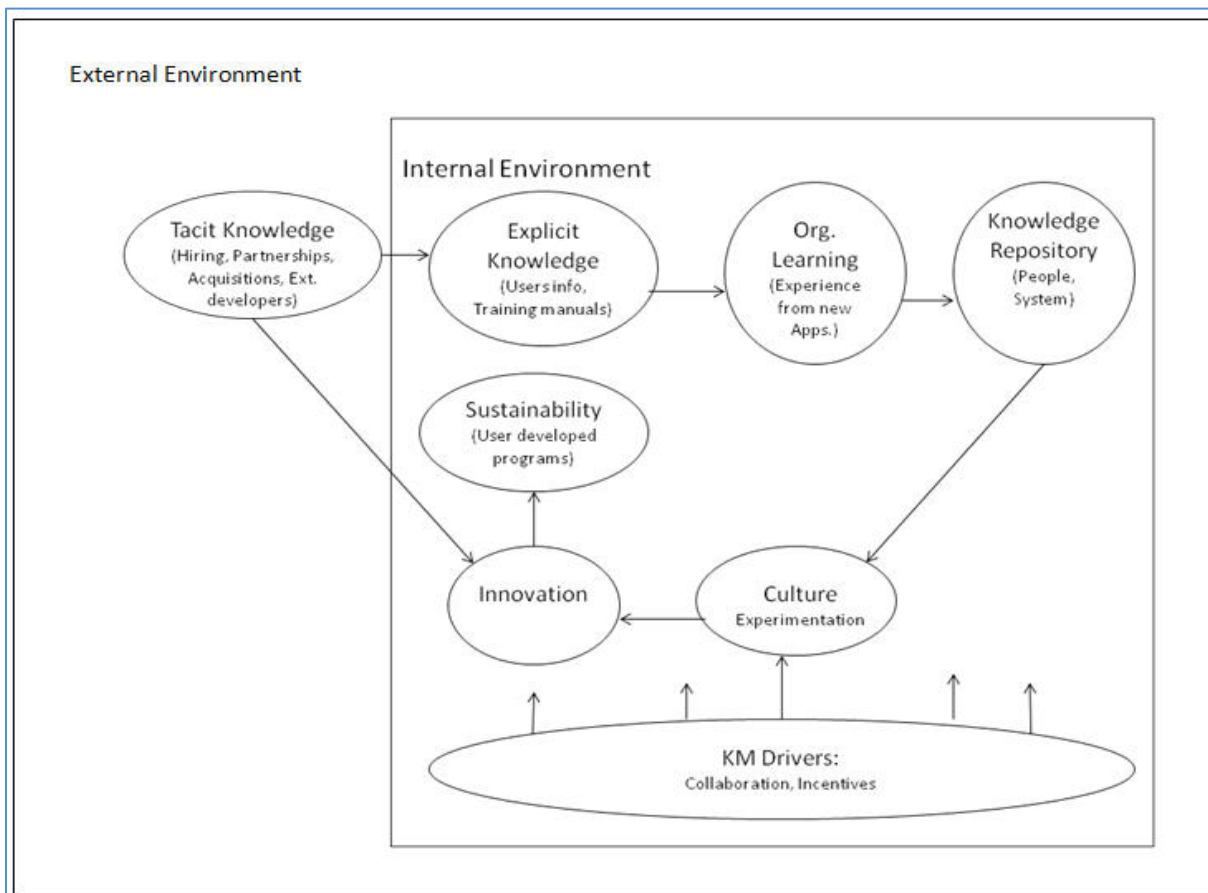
External Environment

Internal Environment

Tacit Knowledge
(Hiring, Partnerships, Acquisitions, Ext. developers)

Explicit Knowledge
(Users info, Training manuals)

Org. Learning
(Experience from new Apps.)

Knowledge Repository
(People, System)

Sustainability
(User developed programs)

Innovation

Culture
Experimentation

KM Drivers:
Collaboration, Incentives